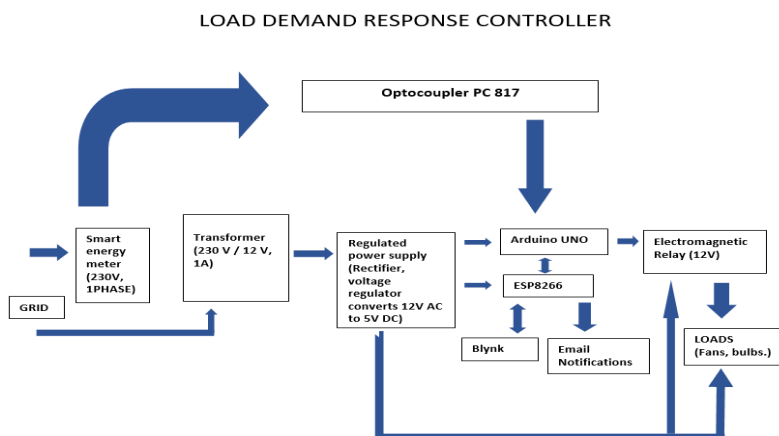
LOAD DEMAND RESPONSE CONTROLLER

Optocoupler PC 817

Smart energy meter (230V, 1PHASE)

GRID

Transformer (230 V / 12 V, 1A)

Regulated power supply (Rectifier, voltage regulator converts 12V AC to 5V DC)

Arduino UNO

ESP8266

Blynk

Email Notifications

Electromagnetic Relay (12V)

LOADS (Fans, bulbs.)